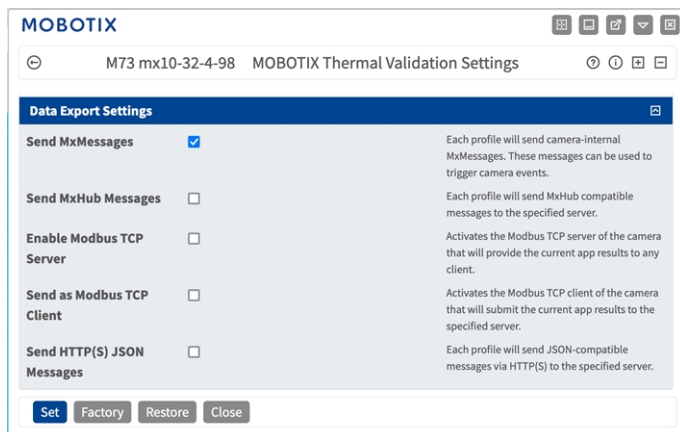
MOBOTIX

M73 mx10-32-4-98 MOBOTIX Thermal Validation Settings

Data Export Settings

| | | |
|---|---|---|
| Send MxMessages | ☑ | Each profile will send camera-internal MxMessages. These messages can be used to trigger camera events. |
| Send MxHub Messages | ☐ | Each profile will send MxHub compatible messages to the specified server. |
| Enable Modbus TCP Server | ☐ | Activates the Modbus TCP server of the camera that will provide the current app results to any client. |
| Send as Modbus TCP Client | ☐ | Activates the Modbus TCP client of the camera that will submit the current app results to the specified server. |
| Send HTTP(S) JSON Messages | ☐ | Each profile will send JSON-compatible messages via HTTP(S) to the specified server. |

Set Factory Restore Close